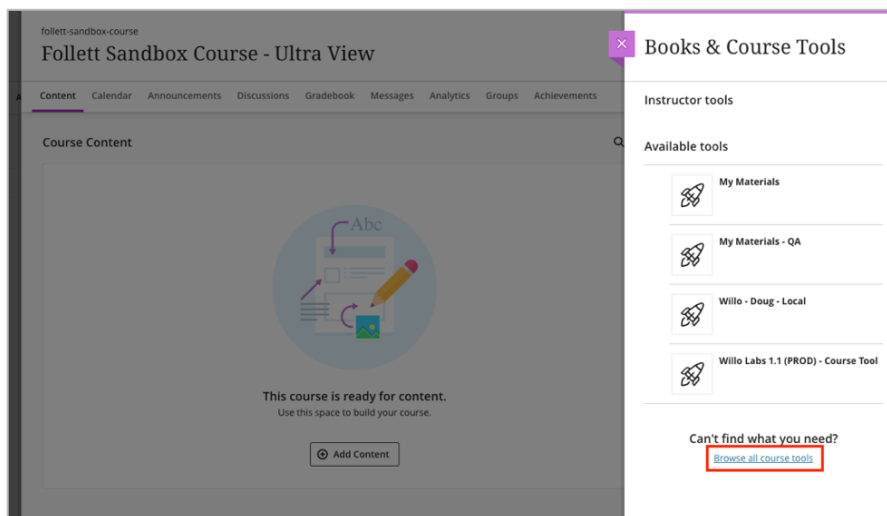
follett-sandbox-course
Follett Sandbox Course - Ultra View

Content Calendar Announcements Discussions Gradebook Messages Analytics Groups Achievements

Course Content

Abc

This course is ready for content.
Use this space to build your course.

Add Content

×
Books & Course Tools

Instructor tools

Available tools

My Materials

My Materials - QA

Willo - Doug - Local

Willo Labs 1.1 (PROD) - Course Tool

Can't find what you need?
Browse all course tools